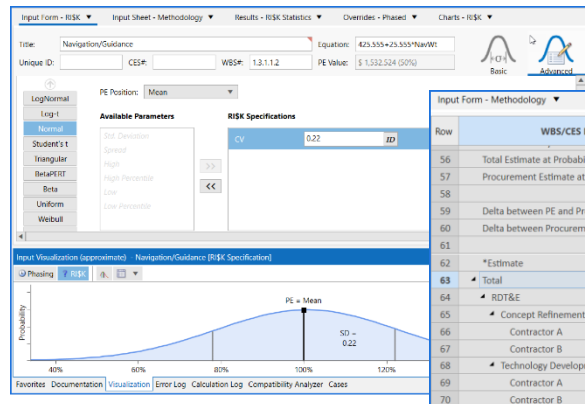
Input Form - RI$K ▼ Input Sheet - Methodology ▼ Results - RI$K Statistics ▼ Overrides - Phased ▼ Charts - RI$K ▼

Title: Navigation/Guidance
Equation: 425.555+25.555*NavWt
Unique ID:
CES#:
WBS#: 1.3.1.1.2
PE Value: $1,532,524 (50%)
Basic
Advanced

LogNormal
Log-t
Normal
Student's t
Triangular
BetaPERT
Beta
Uniform
Weibull

PE Position: Mean

Available Parameters
Std. Deviation
Spread
High
High Percentile
Low
Low Percentile

>>
<<

RI$K Specifications
CV 0.22 ID

Input Visualization (approximate) - Navigation/Guidance [RI$K Specification]
Phasing RI$K

PE = Mean
SD = 0.22
Probability
40% 60% 80% 100% 120%

Favorites Documentation Visualization Error Log Calculation Log Compatibility Analyzer Cases

Input Form - Methodology ▼

| Row | WBS/CES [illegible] |
|---|---|
| 56 | Total Estimate at Probab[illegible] |
| 57 | Procurement Estimate at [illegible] |
| 58 | |
| 59 | Delta between PE and Pr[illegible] |
| 60 | Delta between Procurem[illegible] |
| 61 | |
| 62 | *Estimate |
| 63 | Total |
| 64 | RDT&E |
| 65 | Concept Refinement |
| 66 | Contractor A |
| 67 | Contractor B |
| 68 | Technology Develop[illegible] |
| 69 | Contractor A |
| 70 | Contractor B |